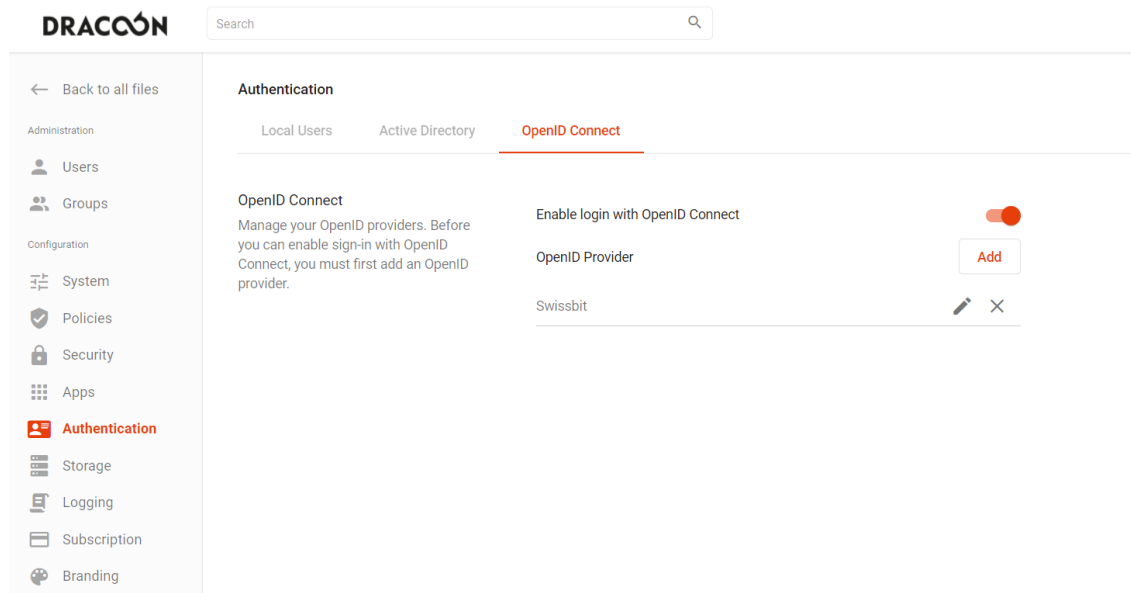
DRACOON

Search

← Back to all files

Administration

Users

Groups

Configuration

System

Policies

Security

Apps

Authentication

Storage

Logging

Subscription

Branding

Authentication

Local Users

Active Directory

OpenID Connect

OpenID Connect

Manage your OpenID providers. Before you can enable sign-in with OpenID Connect, you must first add an OpenID provider.

Enable login with OpenID Connect

OpenID Provider

Add

Swissbit